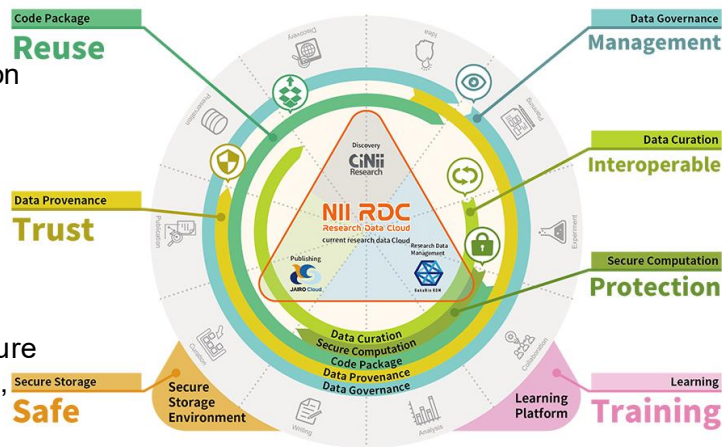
Code Package
Reuse

on

Data Governance
Management

Discovery
Idea
Planning
Experiment
Collaboration
Analysis
Writing
Curation
Publication
Preservation

Data Curation
Interoperable

Data Provenance
Trust

Discovery
CiNii Research

NII RDC
Research Data Cloud
current research data Cloud

Publishing
JAIRO Cloud

Research Data Management
GakuNin RDM

Secure Computation
Protection

Data Curation
Secure Computation
Code Package
Data Provenance
Data Governance

ure
,

Secure Storage
Safe

Secure Storage Environment

Learning Platform

Learning
Training